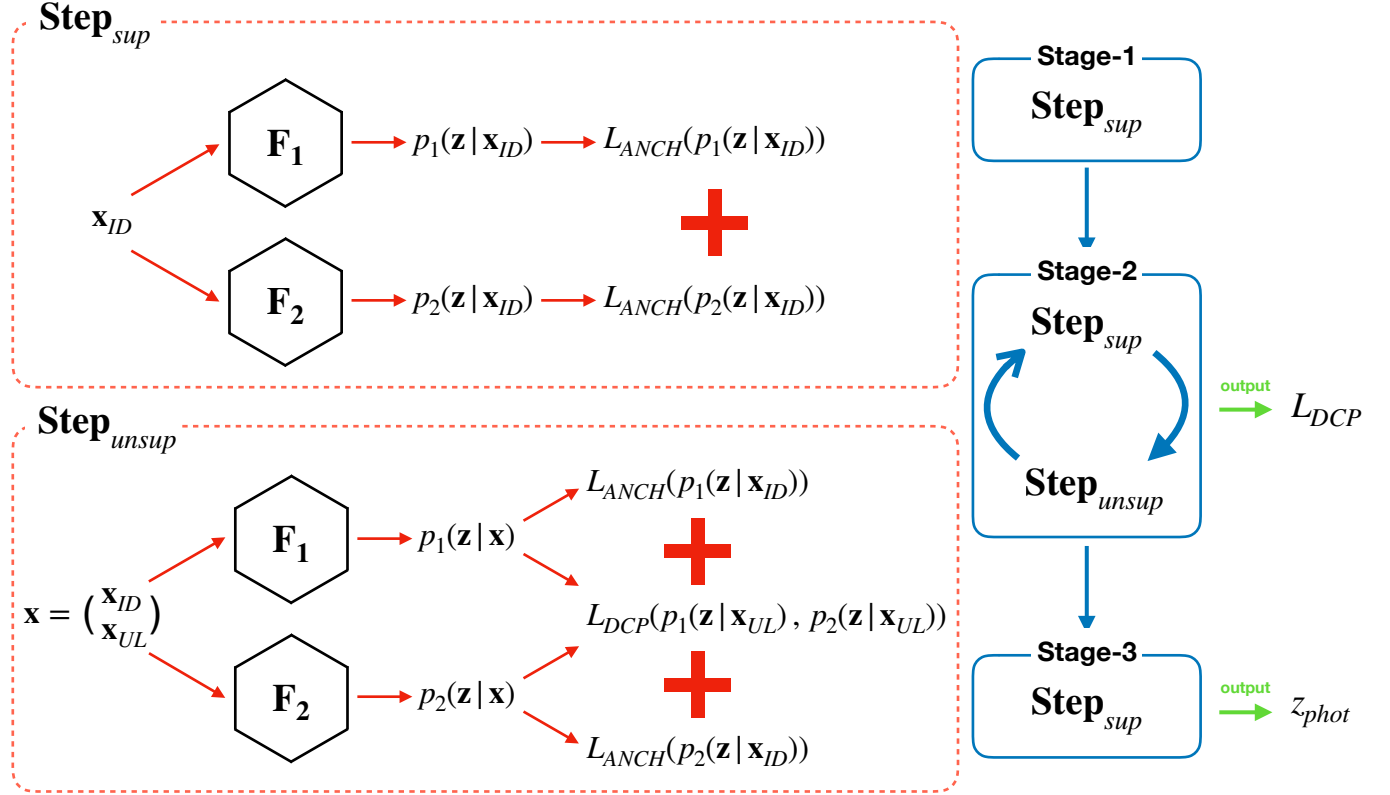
$\mathbf{Step}_{sup}$

$\mathbf{x}_{ID}$

$\mathbf{F_1}$

$p_1(\mathbf{z}|\mathbf{x}_{ID})$

$L_{ANCH}(p_1(\mathbf{z}|\mathbf{x}_{ID}))$

$\mathbf{F_2}$

$p_2(\mathbf{z}|\mathbf{x}_{ID})$

$L_{ANCH}(p_2(\mathbf{z}|\mathbf{x}_{ID}))$

$\mathbf{Step}_{unsup}$

$\mathbf{x} = \binom{\mathbf{x}_{ID}}{\mathbf{x}_{UL}}$

$\mathbf{F_1}$

$p_1(\mathbf{z}|\mathbf{x})$

$\mathbf{F_2}$

$p_2(\mathbf{z}|\mathbf{x})$

$L_{ANCH}(p_1(\mathbf{z}|\mathbf{x}_{ID}))$

$L_{DCP}(p_1(\mathbf{z}|\mathbf{x}_{UL}), p_2(\mathbf{z}|\mathbf{x}_{UL}))$

$L_{ANCH}(p_2(\mathbf{z}|\mathbf{x}_{ID}))$

Stage-1

$\mathbf{Step}_{sup}$

Stage-2

$\mathbf{Step}_{sup}$

$\mathbf{Step}_{unsup}$

output

$L_{DCP}$

Stage-3

$\mathbf{Step}_{sup}$

output

$z_{phot}$